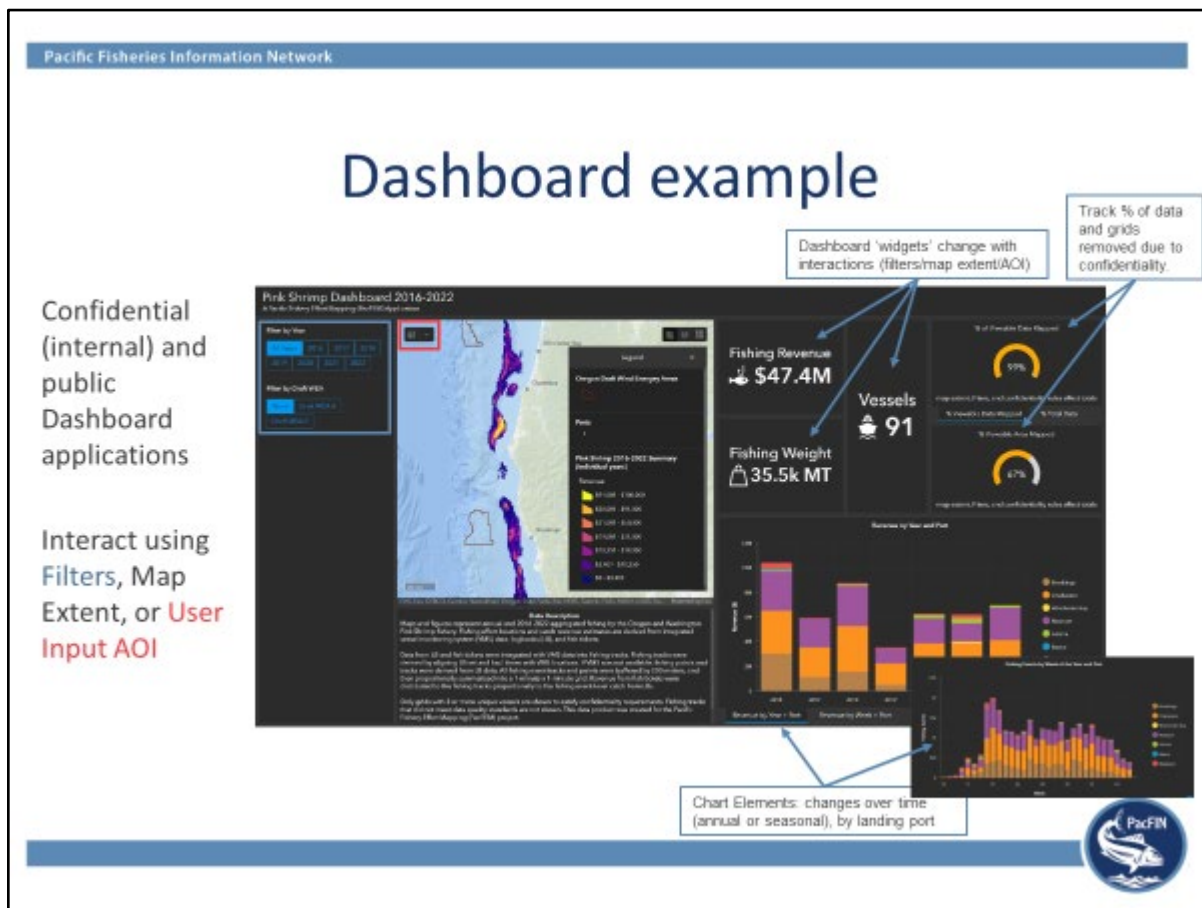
Pacific Fisheries Information Network

Dashboard example

Confidential (internal) and public Dashboard applications

Interact using Filters, Map Extent, or User Input AOI

Dashboard 'widgets' change with interactions (filters/map extent/AOI)

Track % of data and grids removed due to confidentiality.

Pink Shrimp Dashboard 2016-2022

Filter by Year

Filter by Draft WEA

Legend

Oregon Draft Wind Energy Areas

Ports

Pink Shrimp 2016-2022 Summary (individual years)

Fishing Revenue
$47.4M

Vessels
91

Fishing Weight
35.5k MT

99%

67%

Revenue by Year and Port

Data Description

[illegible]

Revenue by Year + Port

Revenue by Week + Port

Chart Elements: changes over time (annual or seasonal), by landing port

PacFIN